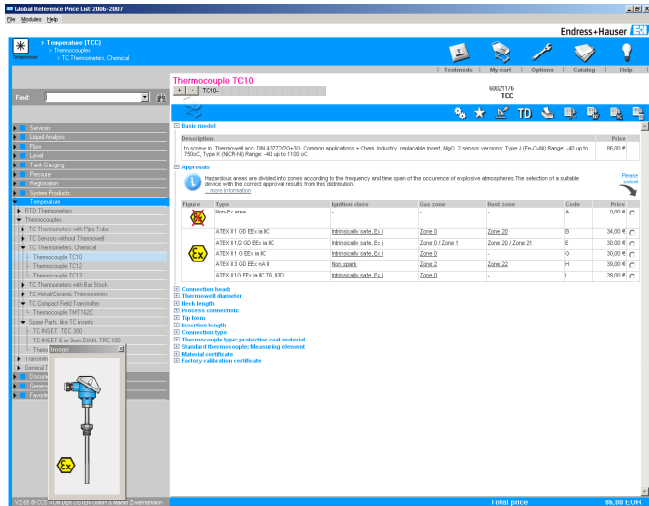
Global Reference Price List 2006-2007

File Modules Help

Temperature

> Temperature (TCC)
> Thermocouples
> TC Thermometers, Chemical

Endress+Hauser

Textmode | My cart | Options | Catalog | Help

Find:

Services
Liquid Analysis
Flow
Level
Tank Gauging
Pressure
Registration
System Products
Temperature
RTD Thermometers
Thermocouples
TC Thermometers with Pipe Tube
TC Sensors without Thermowell
TC Thermometers, Chemical
Thermocouple TC10
Thermocouple TC12
Thermocouple TC13
TC Thermometers with Bar Stock
TC Metal/Ceramic Thermometers
TC Compact Field Transmitter
Thermocouple TMT162C
Spare Parts, like TC inserts
TC INSERT, TEC 300
TC INSERT 6 or 3mm DIAM. TPC 100
Therm
Transmitters
General T
Docume
Genera
Favorit

Image

Ex

V2.00 © OCS

Thermocouple TC10

TC10-

600211/6
TCC

Basic model

| Description | Price |
|---|---|
| to screw in. Thermowell acc. DIN 43772/2G+3G. Common applications = Chem. Industry, replaceable insert, MgO, 2 sensor versions: Type J (Fe-CuNi) Range: -40 up to 750oC, Type K (NiCr-Ni) Range: -40 up to 1100 oC. | 86,00 € |

Approvals

Hazardous areas are divided into zones according to the frequency and time span of the occurrence of explosive atmospheres. The selection of a suitable device with the correct approval results from this distribution.
... more information

Please select

| Figure | Type | Ignition class | Gas zone | Dust zone | Code | Price |
|---|---|---|---|---|---|---|
| | Non-Ex area | - | - | - | A | 0,00 € |
| | ATEX II 1 GD EEx ia IIC | Intrinsically safe, Ex i | Zone 0 | Zone 20 | B | 34,00 € |
| | ATEX II 1/2 GD EEx ia IIC | Intrinsically safe, Ex i | Zone 0 / Zone 1 | Zone 20 / Zone 21 | E | 30,00 € |
| | ATEX II 1 G EEx ia IIC | Intrinsically safe, Ex i | Zone 0 | - | G | 30,00 € |
| | ATEX II 3 GD EEx nA II | Non spark | Zone 2 | Zone 22 | H | 39,00 € |
| | ATEX II 1G FFx ia IIC T6 IFD | Intrinsically safe, Ex i | Zone 0 | - | I | 39,00 € |

Connection head:
Thermowell diameter
Neck length
Process connection:
Tip form
Insertion length
Connection type
Thermocouple type; protective coat material
Standard thermocouple; Measuring element
Material certificate
Factory calibration certificate

Total price 86,00 EUR